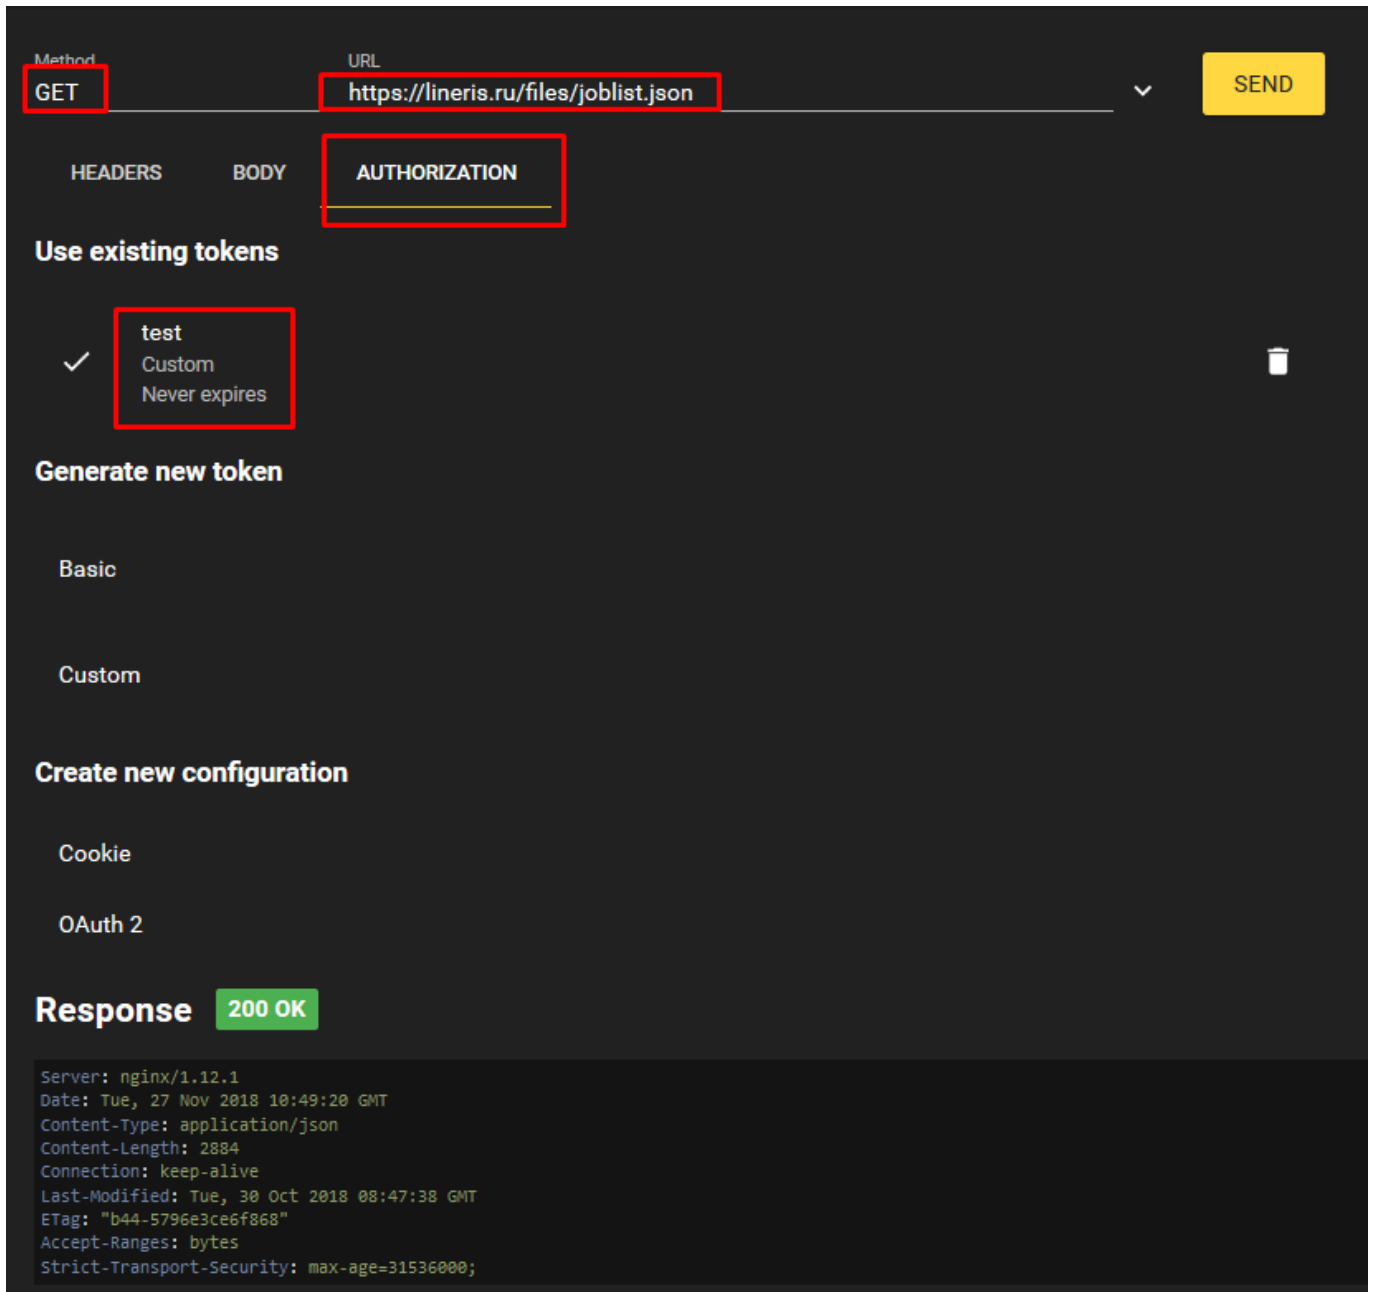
Method
GET

URL
https://lineris.ru/files/joblist.json

SEND

HEADERS BODY AUTHORIZATION

Use existing tokens

test
Custom
Never expires

Generate new token

Basic

Custom

Create new configuration

Cookie

OAuth 2

Response 200 OK

Server: nginx/1.12.1
Date: Tue, 27 Nov 2018 10:49:20 GMT
Content-Type: application/json
Content-Length: 2884
Connection: keep-alive
Last-Modified: Tue, 30 Oct 2018 08:47:38 GMT
ETag: "b44-5796e3ce6f868"
Accept-Ranges: bytes
Strict-Transport-Security: max-age=31536000;